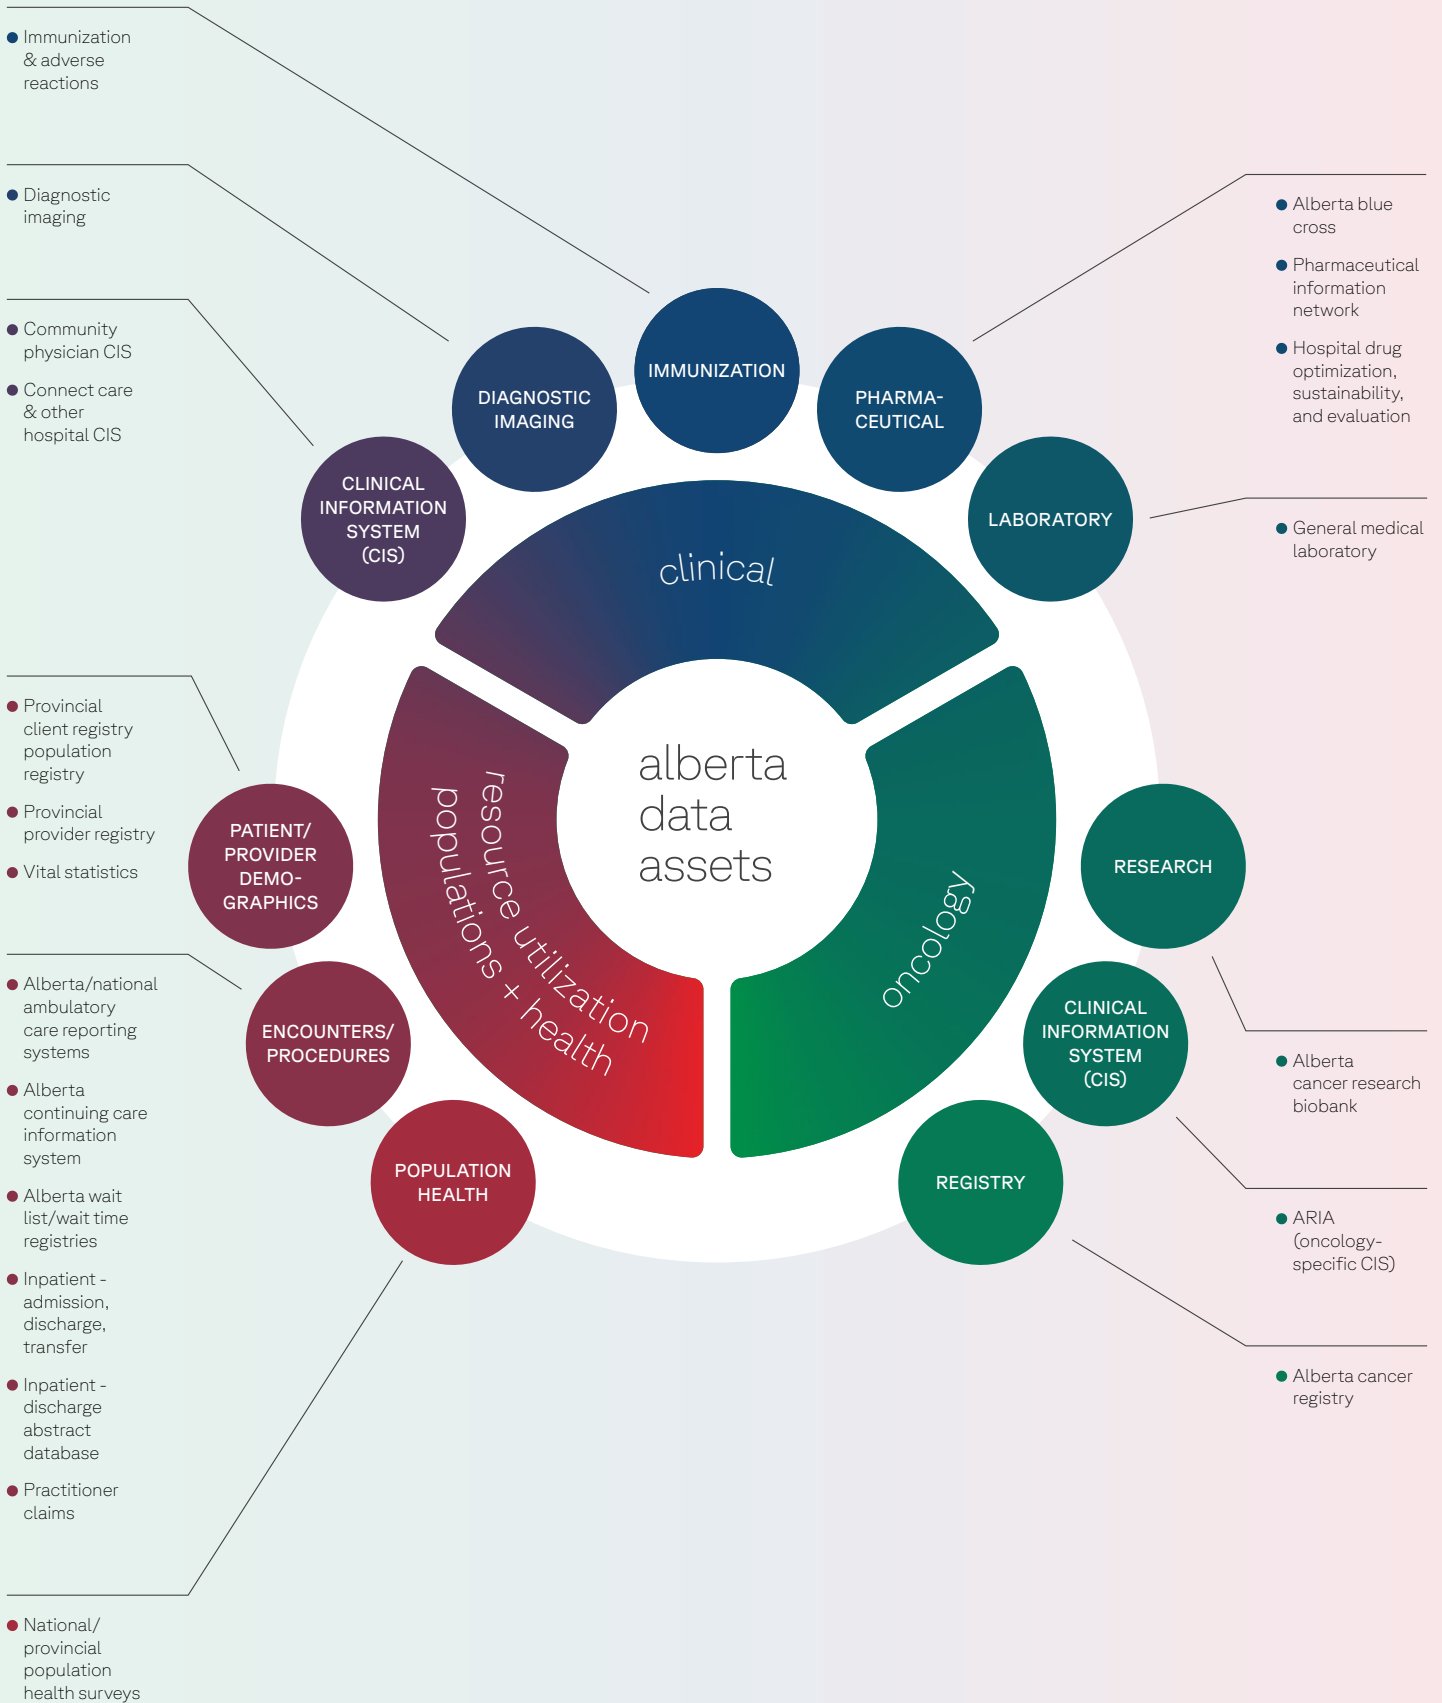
Immunization & adverse reactions

Diagnostic imaging

Community physician CIS

Connect care & other hospital CIS

Provincial client registry population registry

Provincial provider registry

Vital statistics

Alberta/national ambulatory care reporting systems

Alberta continuing care information system

Alberta wait list/wait time registries

Inpatient - admission, discharge, transfer

Inpatient - discharge abstract database

Practitioner claims

National/ provincial population health surveys

IMMUNIZATION

DIAGNOSTIC IMAGING

PHARMA-CEUTICAL

CLINICAL INFORMATION SYSTEM (CIS)

LABORATORY

clinical

alberta data assets

resource utilization populations + health

oncology

PATIENT/ PROVIDER DEMO-GRAPHICS

RESEARCH

ENCOUNTERS/ PROCEDURES

CLINICAL INFORMATION SYSTEM (CIS)

POPULATION HEALTH

REGISTRY

Alberta blue cross

Pharmaceutical information network

Hospital drug optimization, sustainability, and evaluation

General medical laboratory

Alberta cancer research biobank

ARIA (oncology-specific CIS)

Alberta cancer registry